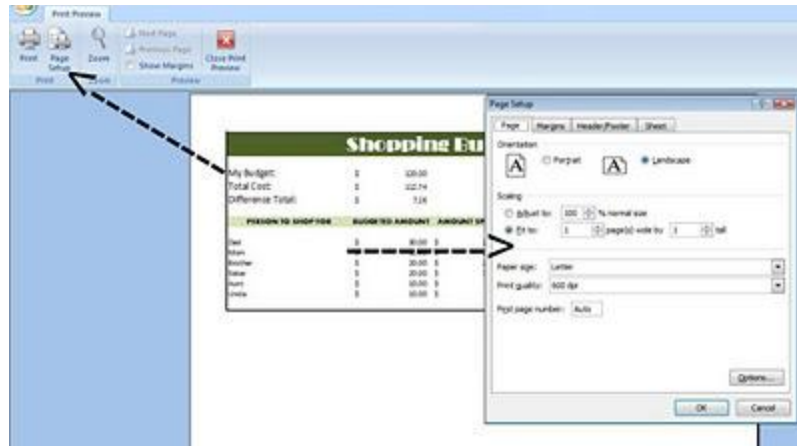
Print Preview

Print
Page Setup
Zoom
Next Page
Previous Page
Show Margins
Close Print Preview
Print
Zoom
Preview

Shopping Bu

My Budget: $ 120.00
Total Cost: $ 112.74
Difference Total: $ 7.26

PERSON TO SHOP FOR | BUDGETED AMOUNT | AMOUNT SP

Dad $ 30.00 $
Mom
Brother $ 20.00 $
Sister $ 20.00 $
Aunt $ 10.00 $
Uncle $ 10.00 $

Page Setup
Page | Margins | Header/Footer | Sheet
Orientation
Portrait
Landscape
Scaling
Adjust to: 100 % normal size
Fit to: 1 page(s) wide by 1 tall
Paper size: Letter
Print quality: 600 dpi
First page number: Auto
Options...
OK
Cancel